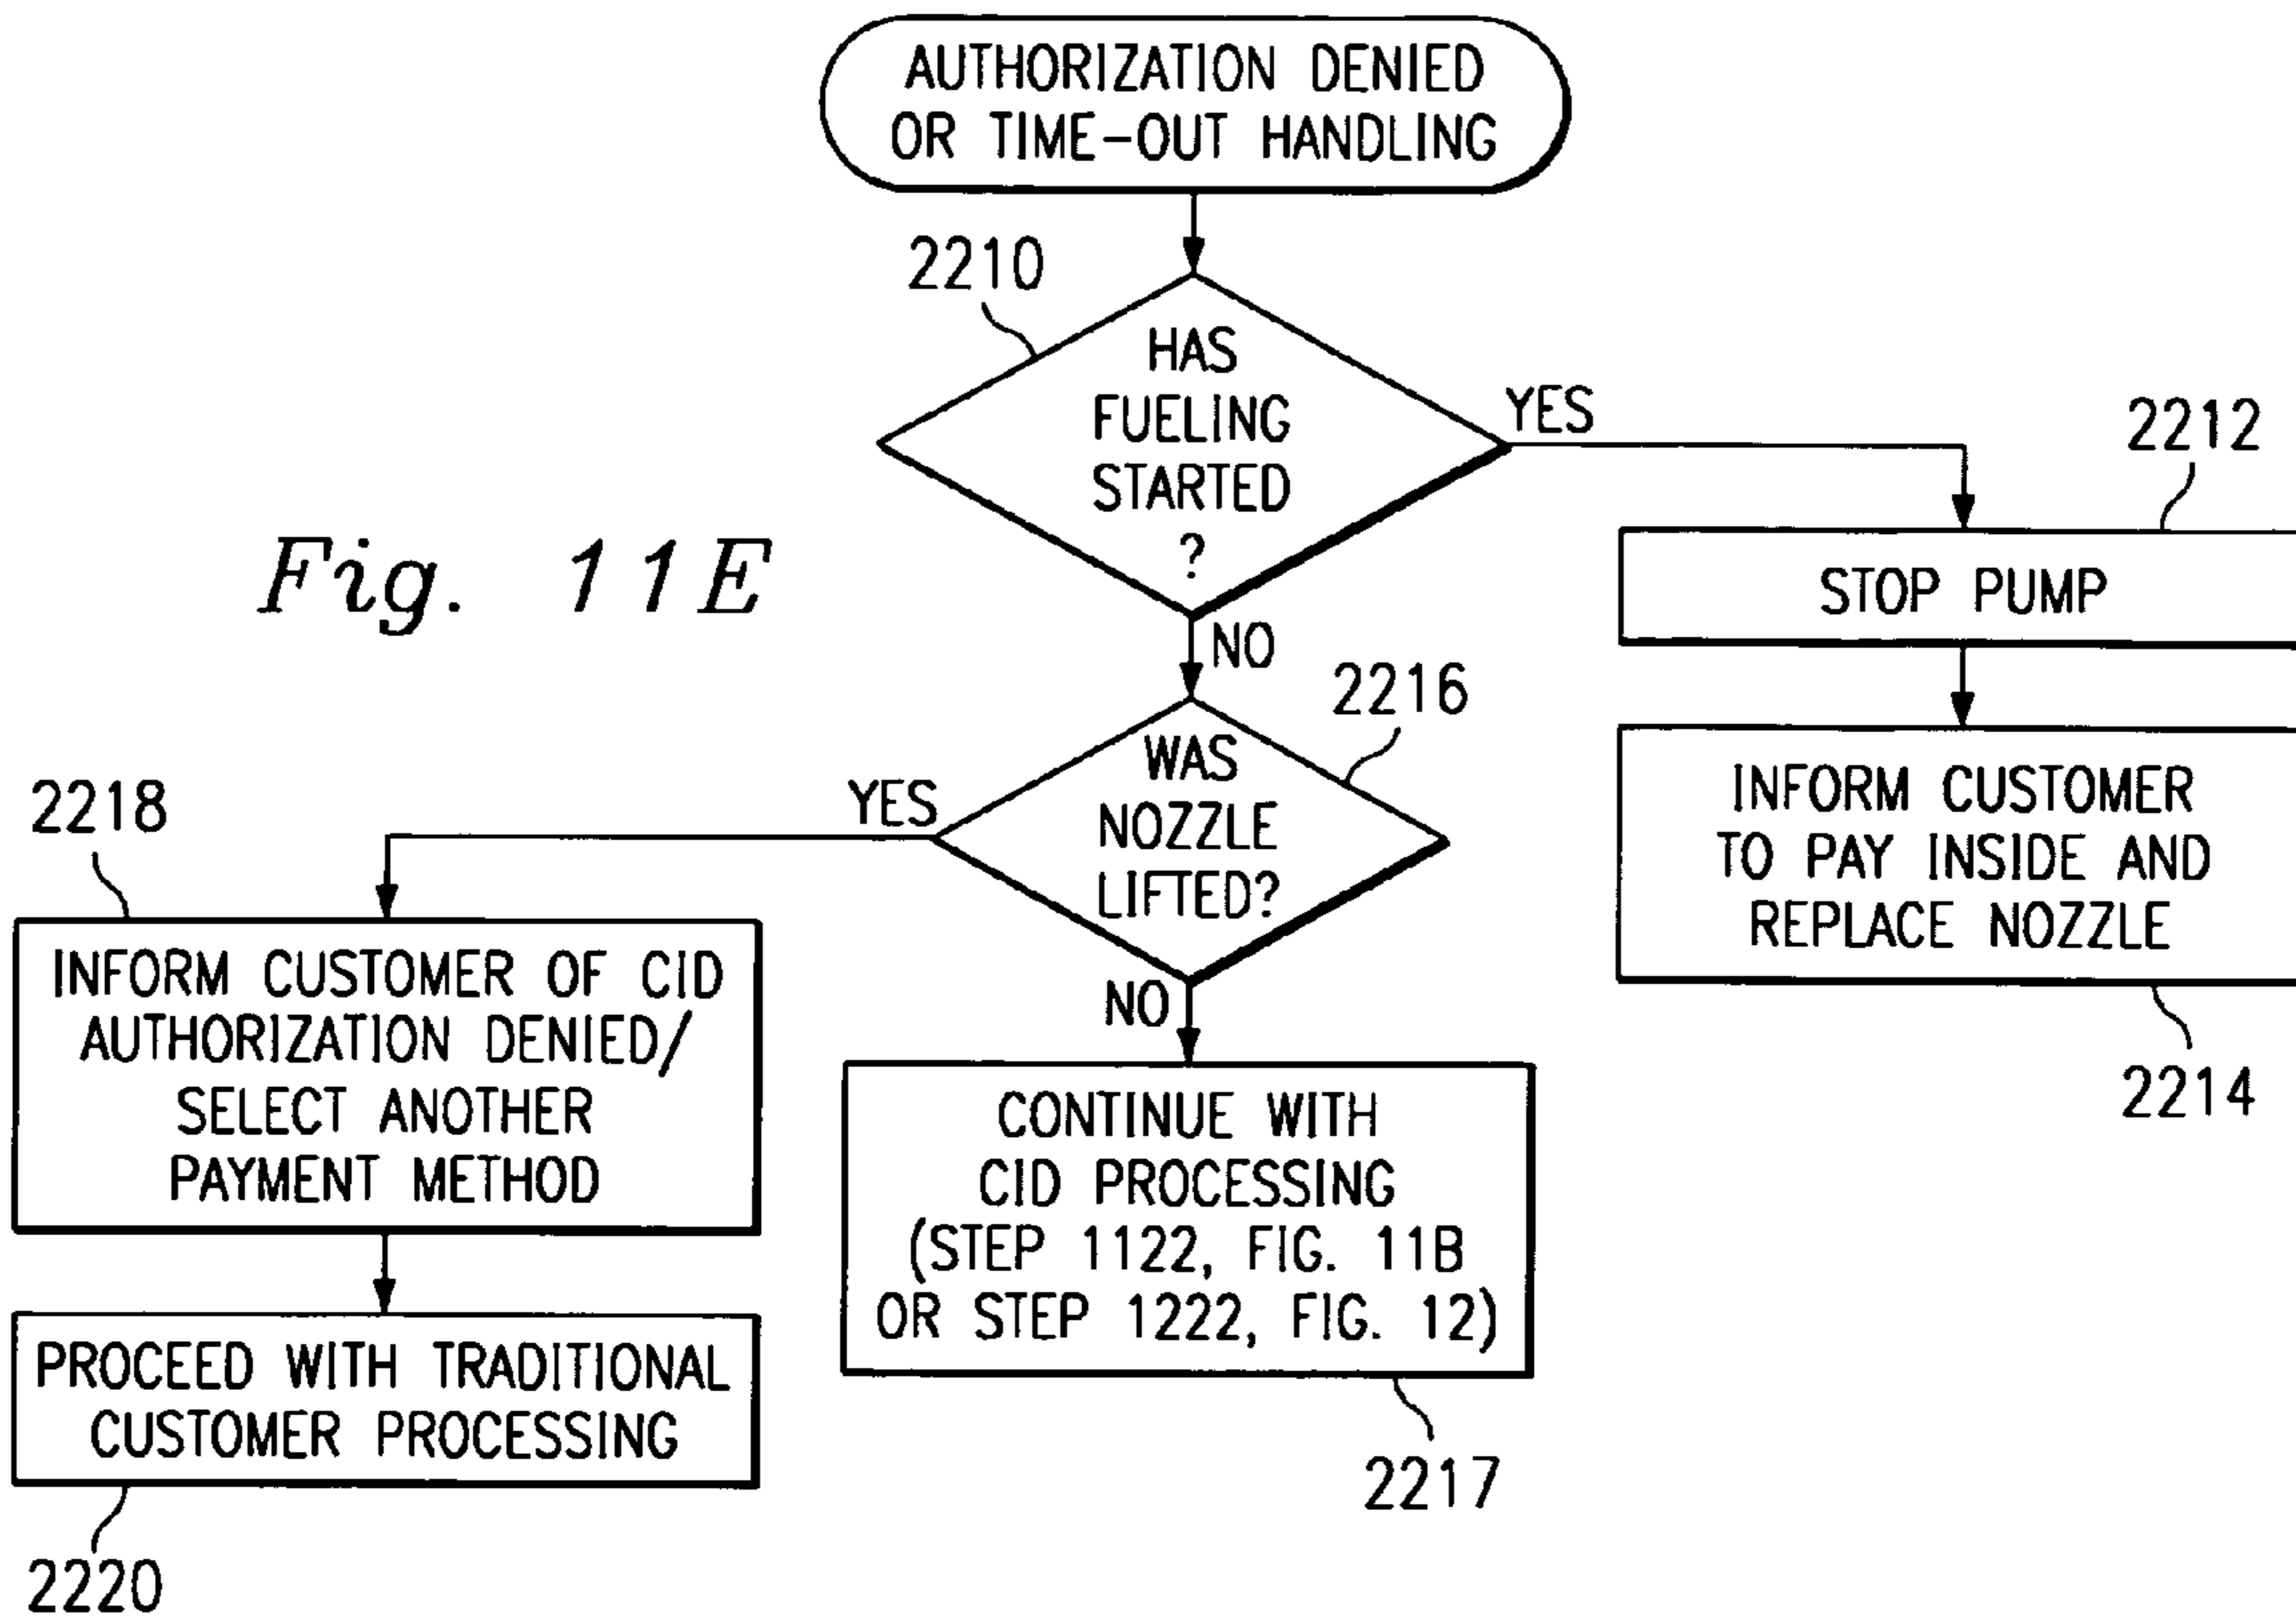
AUTHORIZATION DENIED OR TIME-OUT HANDLING

2210

HAS FUELING STARTED ?

YES

2212

STOP PUMP

INFORM CUSTOMER TO PAY INSIDE AND REPLACE NOZZLE

2214

Fig. 11E

NO

2216

WAS NOZZLE LIFTED?

YES

2218

INFORM CUSTOMER OF CID AUTHORIZATION DENIED/ SELECT ANOTHER PAYMENT METHOD

PROCEED WITH TRADITIONAL CUSTOMER PROCESSING

2220

NO

CONTINUE WITH CID PROCESSING (STEP 1122, FIG. 11B OR STEP 1222, FIG. 12)

2217